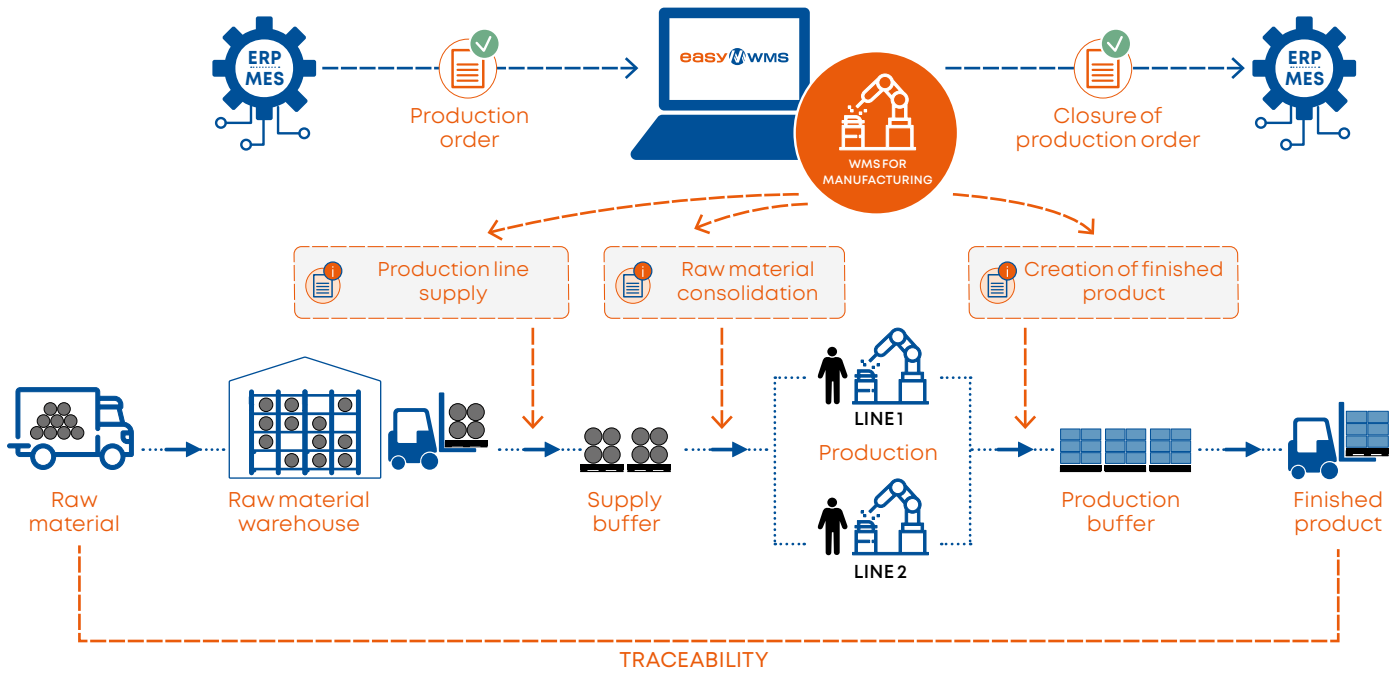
ERP
MES

Production order

easy WMS

WMS FOR MANUFACTURING

Closure of production order

ERP
MES

Production line supply

Raw material consolidation

Creation of finished product

Raw material

Raw material warehouse

Supply buffer

LINE 1

Production

LINE 2

Production buffer

Finished product

TRACEABILITY